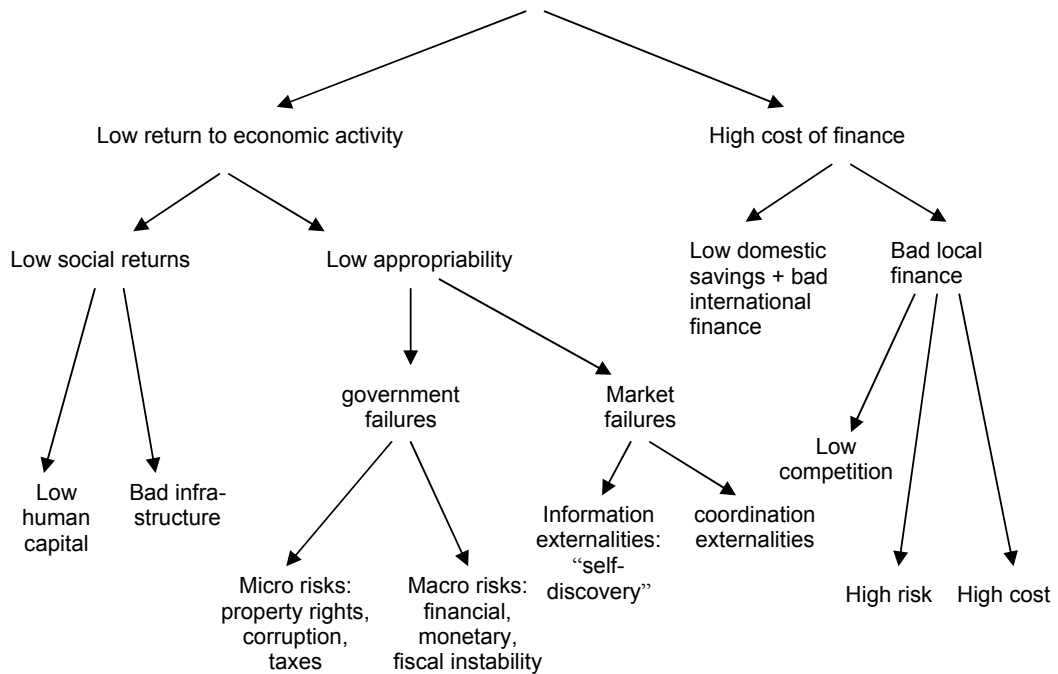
Low return to economic activity

High cost of finance

Low social returns

Low appropriability

Low domestic savings + bad international finance

Bad local finance

Low human capital

Bad infrastructure

government failures

Market failures

Low competition

Micro risks: property rights, corruption, taxes

Macro risks: financial, monetary, fiscal instability

Information externalities: "self-discovery"

coordination externalities

High risk

High cost